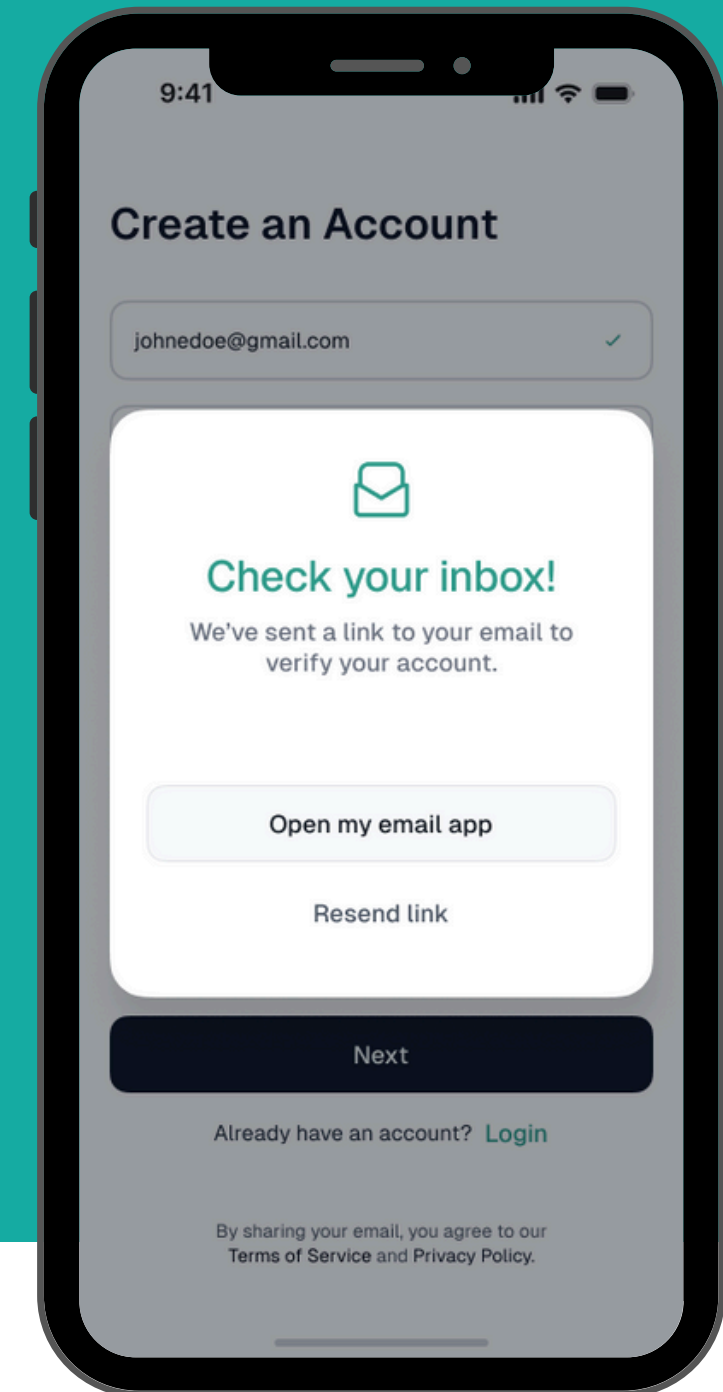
9:41

Create an Account

johnedoe@gmail.com

Check your inbox!

We've sent a link to your email to verify your account.

Open my email app

Resend link

Next

Already have an account? Login

By sharing your email, you agree to our Terms of Service and Privacy Policy.